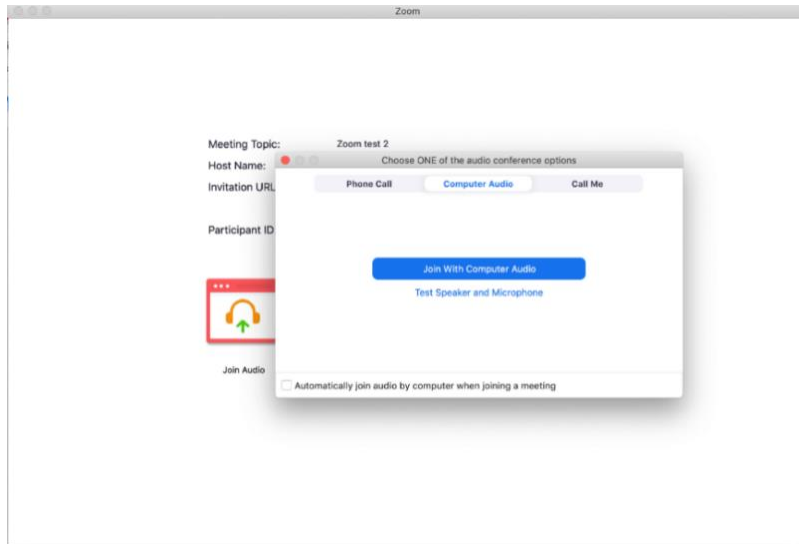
Zoom

Meeting Topic: Zoom test 2

Host Name:

Invitation URL

Participant ID

Join Audio

Choose ONE of the audio conference options

Phone Call Computer Audio Call Me

Join With Computer Audio

Test Speaker and Microphone

Automatically join audio by computer when joining a meeting